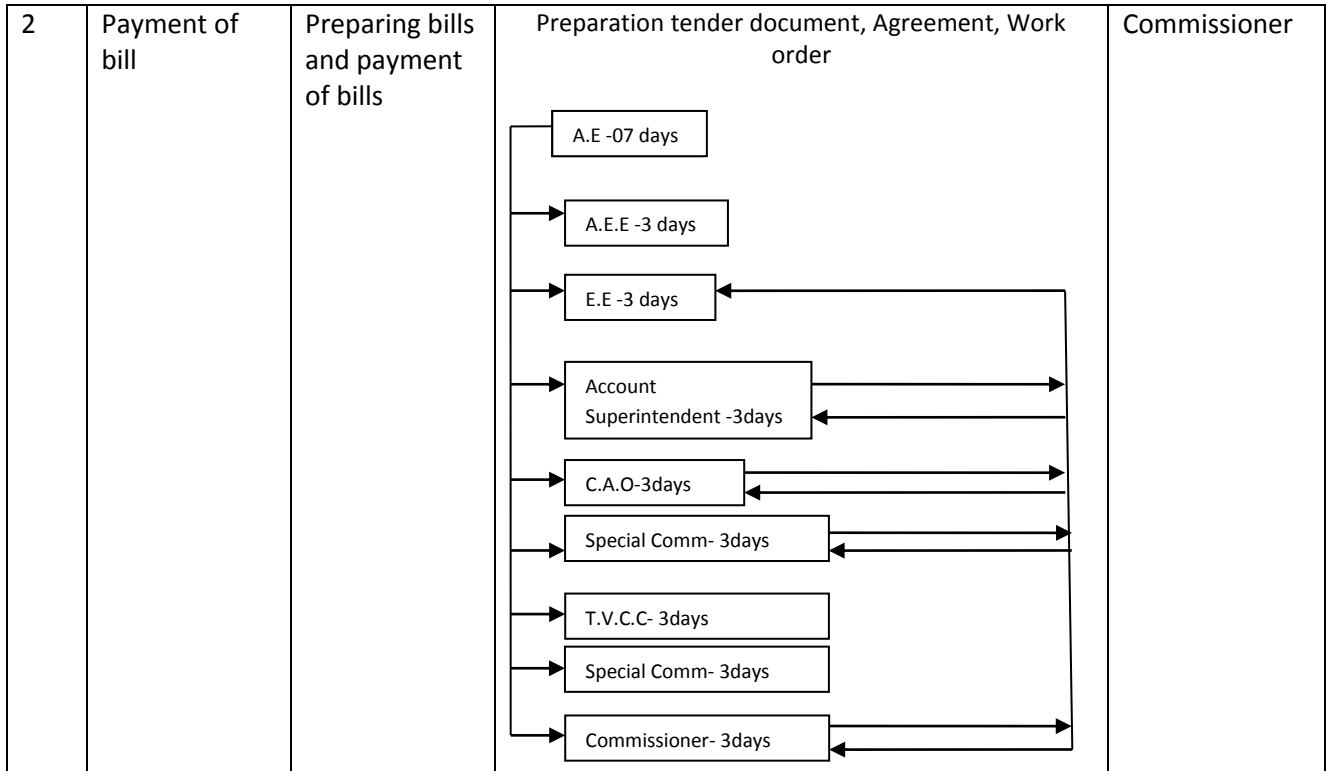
| 2 | Payment of bill | Preparing bills and payment of bills | Preparation tender document, Agreement, Work order<br>A.E -07 days<br>A.E.E -3 days<br>E.E -3 days<br>Account Superintendent -3days<br>C.A.O-3days<br>Special Comm- 3days<br>T.V.C.C- 3days<br>Special Comm- 3days<br>Commissioner- 3days | Commissioner |
|---|---|---|---|---|